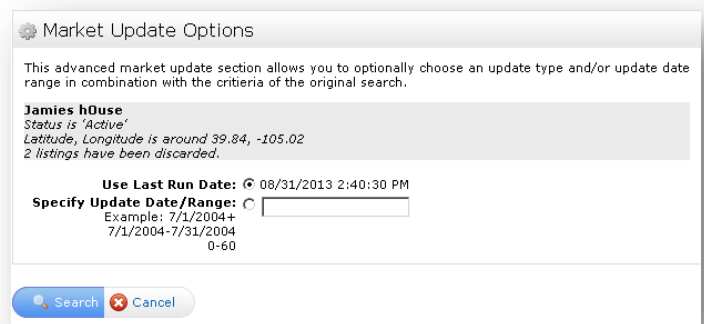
Market Update Options

This advanced market update section allows you to optionally choose an update type and/or update date range in combination with the critieria of the original search.

**Jamies hOuse**
*Status is 'Active'*
*Latitude, Longitude is around 39.84, -105.02*
*2 listings have been discarded.*

**Use Last Run Date:** 08/31/2013 2:40:30 PM
**Specify Update Date/Range:**
Example: 7/1/2004+
7/1/2004-7/31/2004
0-60

Search Cancel